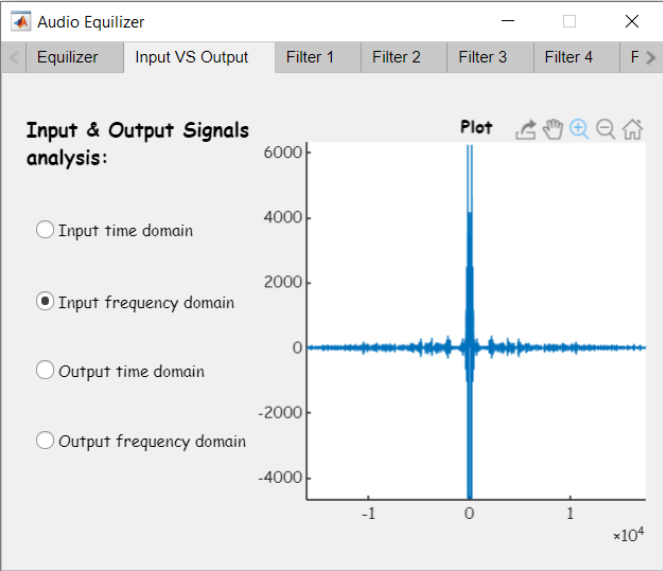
Audio Equilizer

Equilizer | Input VS Output | Filter 1 | Filter 2 | Filter 3 | Filter 4 | F

Input & Output Signals analysis:

Input time domain

Input frequency domain

Output time domain

Output frequency domain

Plot

6000
4000
2000
0
-2000
-4000

-1
0
1
$\times10^4$